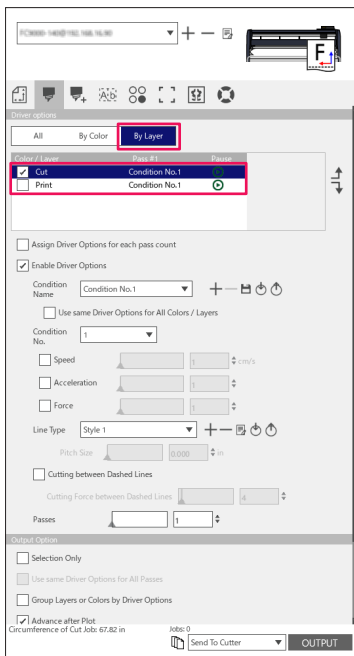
FC9000-140@192.168.16.80

F

Driver options

All
By Color
By Layer

| Color / Layer | Pass #1 | Pause |
|---|---|---|
| Cut | Condition No.1 | |
| Print | Condition No.1 | |

Assign Driver Options for each pass count

Enable Driver Options

Condition Name
Condition No.1

Use same Driver Options for All Colors / Layers

Condition No.
1

Speed
1
cm/s

Acceleration
1

Force
1

Line Type
Style 1

Pitch Size
0.000
m

Cutting between Dashed Lines

Cutting Force between Dashed Lines
4

Passes
1

Output Option

Selection Only

Use same Driver Options for All Passes

Group Layers or Colors by Driver Options

Advance after Plot

Circumference of Cut Job: 67.82 in
Jobs: 0

Send To Cutter

OUTPUT